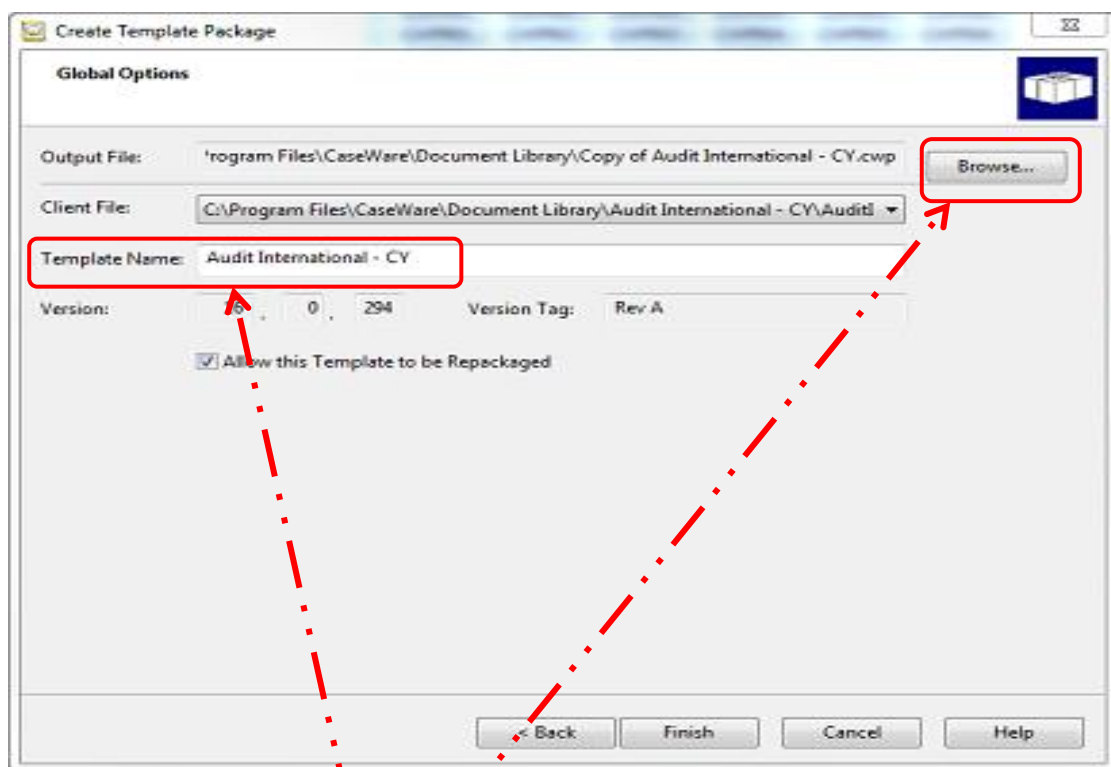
Create Template Package

Global Options

Output File: 'rogram Files\CaseWare\Document Library\Copy of Audit International - CY.cwp

Browse...

Client File: C:\Program Files\CaseWare\Document Library\Audit International - CY\AuditI

Template Name: Audit International - CY

Version: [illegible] . 0 . 294 Version Tag: Rev A

Allow this Template to be Repackaged

< Back Finish Cancel Help